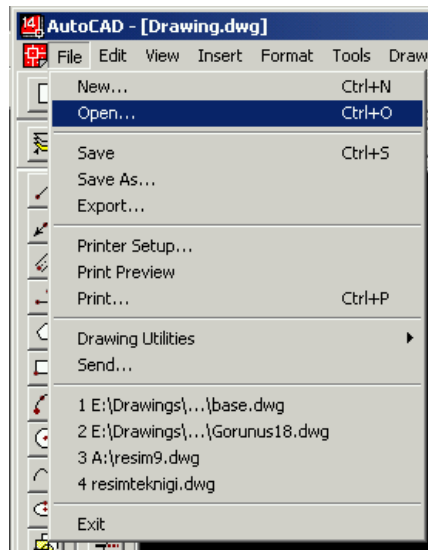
AutoCAD - [Drawing.dwg]

File Edit View Insert Format Tools Draw

New... Ctrl+N
Open... Ctrl+O

Save Ctrl+S
Save As...
Export...

Printer Setup...
Print Preview
Print... Ctrl+P

Drawing Utilities
Send...

1 E:\Drawings\...\base.dwg
2 E:\Drawings\...\Gorunus18.dwg
3 A:\resim9.dwg
4 resimteknigi.dwg

Exit